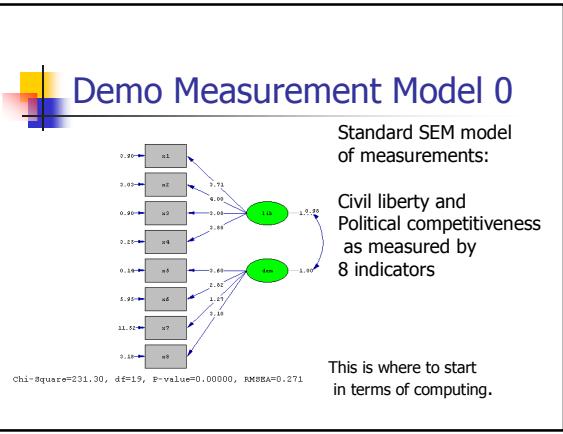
Demo Measurement Model 0

Standard SEM model of measurements:

Civil liberty and Political competitiveness as measured by 8 indicators

3.80 x1
3.03 x2
0.90 x3
3.25 x4
0.19 x5
5.95 x6
11.52 x7
3.18 x8

3.71
4.00
3.08
3.86
lib
1.0.89
1.00
dem
2.60
2.82
1.27
3.18

Chi-Square=231.30, df=19, P-value=0.00000, RMSEA=0.271

This is where to start in terms of computing.